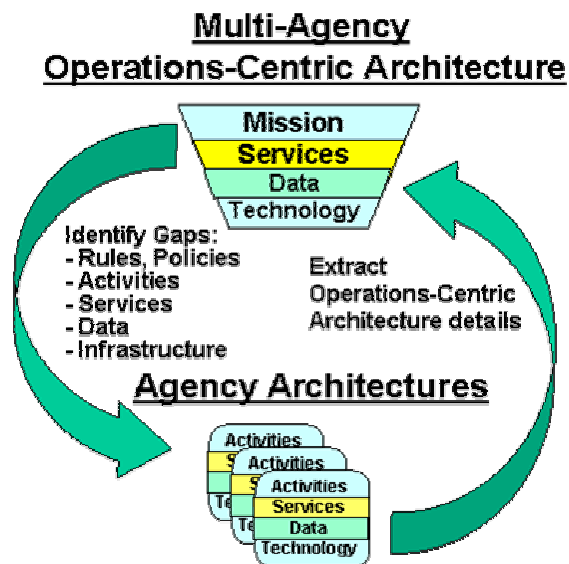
Multi-Agency
Operations-Centric Architecture

Mission
Services
Data
Technology

Identify Gaps:
- Rules, Policies
- Activities
- Services
- Data
- Infrastructure

Extract
Operations-Centric
Architecture details

Agency Architectures

Activities
S
Te
Activities
S
Te
Activities
Services
Data
Technology